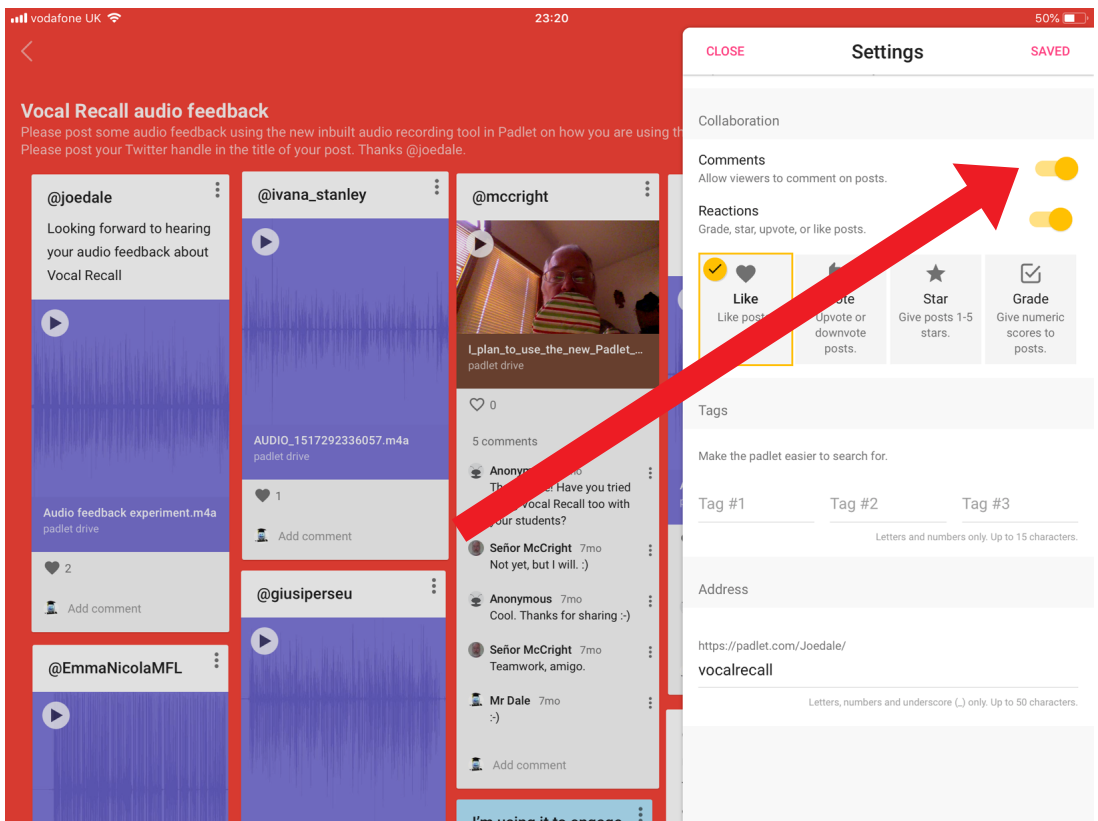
vodafone UK
23:20
50%

Vocal Recall audio feedback
Please post some audio feedback using the new inbuilt audio recording tool in Padlet on how you are using th
Please post your Twitter handle in the title of your post. Thanks @joedale.

@joedale
Looking forward to hearing your audio feedback about Vocal Recall
Audio feedback experiment.m4a
padlet drive
2
Add comment

@EmmaNicolaMFL

@ivana_stanley
AUDIO_1517292336057.m4a
padlet drive
1
Add comment

@giusiperseu

@mccright
I_plan_to_use_the_new_Padlet_...
padlet drive
0
5 comments
Anonym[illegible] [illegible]mo
Th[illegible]! Have you tried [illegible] Vocal Recall too with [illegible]our students?
Señor McCright 7mo
Not yet, but I will. :)
Anonymous 7mo
Cool. Thanks for sharing :-)
Señor McCright 7mo
Teamwork, amigo.
Mr Dale 7mo
:-)
Add comment

I'm using it to engage

CLOSE
Settings
SAVED

Collaboration
Comments
Allow viewers to comment on posts.
Reactions
Grade, star, upvote, or like posts.
Like
Like post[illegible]
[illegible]ote
Upvote or downvote posts.
Star
Give posts 1-5 stars.
Grade
Give numeric scores to posts.

Tags
Make the padlet easier to search for.
Tag #1
Tag #2
Tag #3
Letters and numbers only. Up to 15 characters.

Address
https://padlet.com/Joedale/
vocalrecall
Letters, numbers and underscore (_) only. Up to 50 characters.